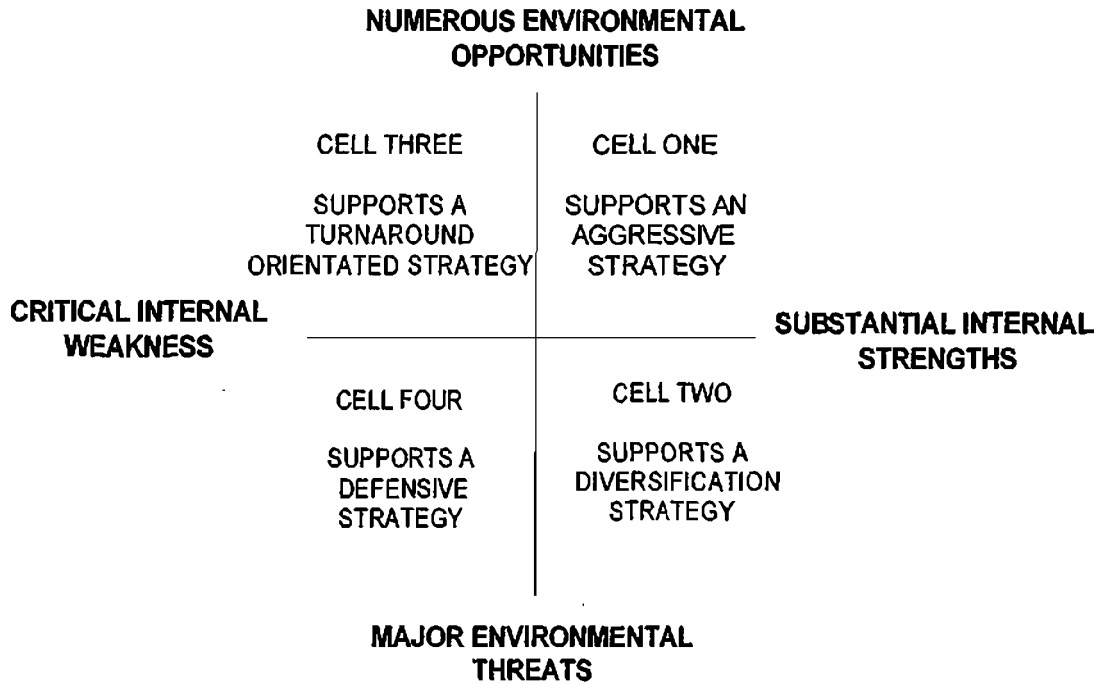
NUMEROUS ENVIRONMENTAL OPPORTUNITIES

CELL THREE

SUPPORTS A TURNAROUND ORIENTATED STRATEGY

CELL ONE

SUPPORTS AN AGGRESSIVE STRATEGY

CRITICAL INTERNAL WEAKNESS

SUBSTANTIAL INTERNAL STRENGTHS

CELL FOUR

SUPPORTS A DEFENSIVE STRATEGY

CELL TWO

SUPPORTS A DIVERSIFICATION STRATEGY

MAJOR ENVIRONMENTAL THREATS